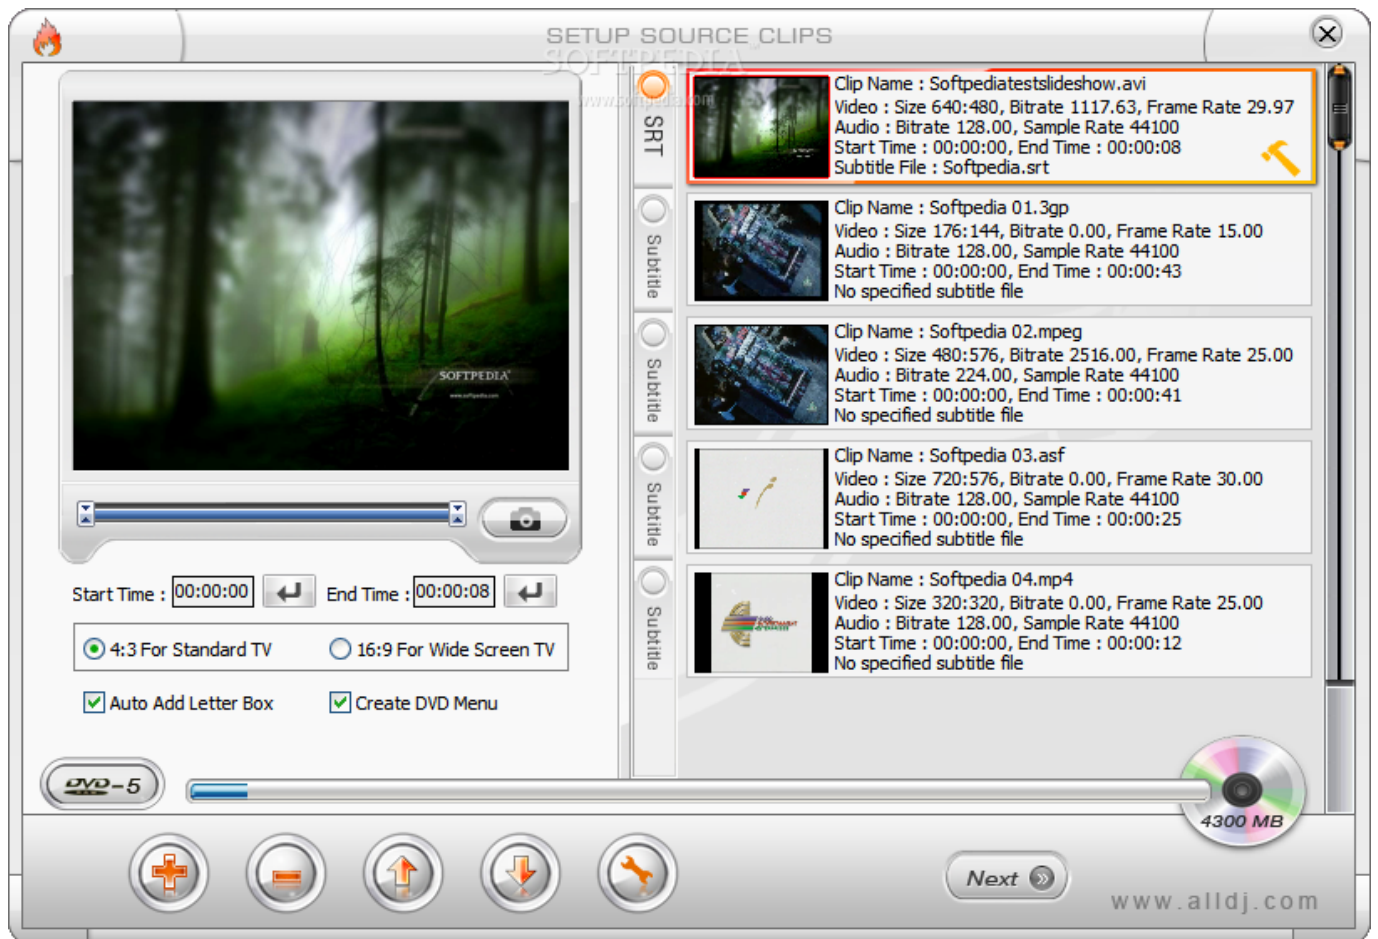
SETUP SOURCE CLIPS

SOFTPEDIA

www.softpedia.com

SOFTPEDIA

Start Time : 00:00:00 End Time : 00:00:08

4:3 For Standard TV 16:9 For Wide Screen TV

Auto Add Letter Box Create DVD Menu

DVD-5

SRT

Clip Name : Softpediatestslideshow.avi
Video : Size 640:480, Bitrate 1117.63, Frame Rate 29.97
Audio : Bitrate 128.00, Sample Rate 44100
Start Time : 00:00:00, End Time : 00:00:08
Subtitle File : Softpedia.srt

Subtitle

Clip Name : Softpedia 01.3gp
Video : Size 176:144, Bitrate 0.00, Frame Rate 15.00
Audio : Bitrate 128.00, Sample Rate 44100
Start Time : 00:00:00, End Time : 00:00:43
No specified subtitle file

Subtitle

Clip Name : Softpedia 02.mpeg
Video : Size 480:576, Bitrate 2516.00, Frame Rate 25.00
Audio : Bitrate 224.00, Sample Rate 44100
Start Time : 00:00:00, End Time : 00:00:41
No specified subtitle file

Subtitle

Clip Name : Softpedia 03.asf
Video : Size 720:576, Bitrate 0.00, Frame Rate 30.00
Audio : Bitrate 128.00, Sample Rate 44100
Start Time : 00:00:00, End Time : 00:00:25
No specified subtitle file

Subtitle

Clip Name : Softpedia 04.mp4
Video : Size 320:320, Bitrate 0.00, Frame Rate 25.00
Audio : Bitrate 128.00, Sample Rate 44100
Start Time : 00:00:00, End Time : 00:00:12
No specified subtitle file

4300 MB

Next

www.alldj.com